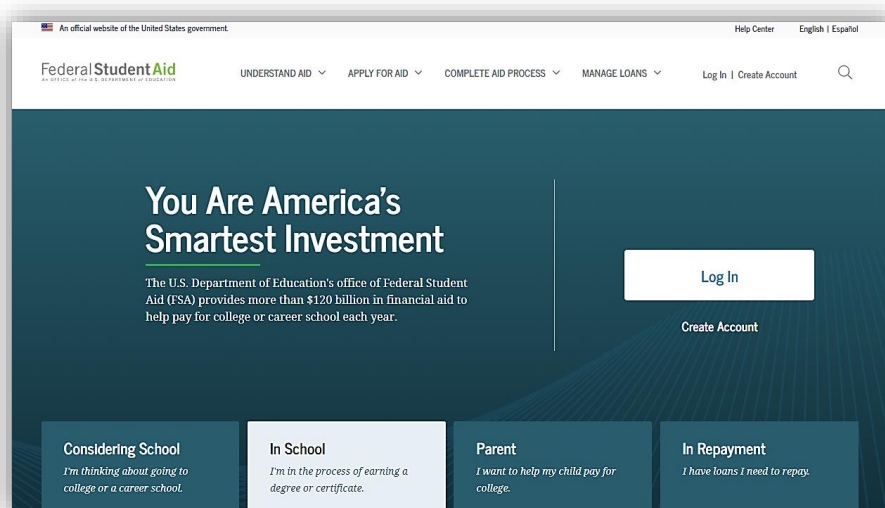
An official website of the United States government.

Help Center English | Español

Federal Student Aid
AN OFFICE of the U.S. DEPARTMENT of EDUCATION

UNDERSTAND AID APPLY FOR AID COMPLETE AID PROCESS MANAGE LOANS Log In | Create Account

You Are America's Smartest Investment

The U.S. Department of Education's office of Federal Student Aid (FSA) provides more than $120 billion in financial aid to help pay for college or career school each year.

Log In

Create Account

Considering School
I'm thinking about going to college or a career school.

In School
I'm in the process of earning a degree or certificate.

Parent
I want to help my child pay for college.

In Repayment
I have loans I need to repay.